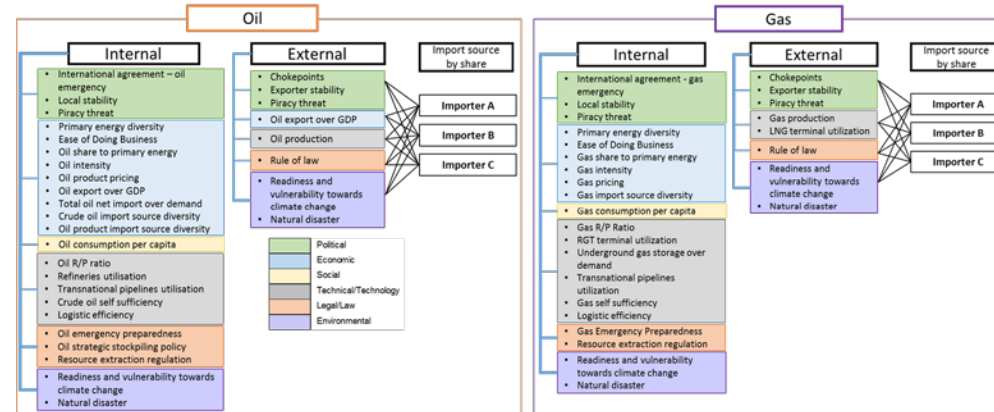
Oil

Internal

- International agreement – oil emergency
- Local stability
- Piracy threat

- Primary energy diversity
- Ease of Doing Business
- Oil share to primary energy
- Oil intensity
- Oil product pricing
- Oil export over GDP
- Total oil net import over demand
- Crude oil import source diversity
- Oil product import source diversity

- Oil consumption per capita

- Oil R/P ratio
- Refineries utilisation
- Transnational pipelines utilisation
- Crude oil self sufficiency
- Logistic efficiency

- Oil emergency preparedness
- Oil strategic stockpiling policy
- Resource extraction regulation

- Readiness and vulnerability towards climate change
- Natural disaster

External

- Chokepoints
- Exporter stability
- Piracy threat

- Oil export over GDP

- Oil production

- Rule of law

- Readiness and vulnerability towards climate change
- Natural disaster

Import source by share

Importer A
Importer B
Importer C

Political
Economic
Social
Technical/Technology
Legal/Law
Environmental

Gas

Internal

- International agreement - gas emergency
- Local stability
- Piracy threat

- Primary energy diversity
- Ease of Doing Business
- Gas share to primary energy
- Gas intensity
- Gas pricing
- Gas import source diversity

- Gas consumption per capita

- Gas R/P Ratio
- RGT terminal utilization
- Underground gas storage over demand
- Transnational pipelines utilization
- Gas self sufficiency
- Logistic efficiency

- Gas Emergency Preparedness
- Resource extraction regulation

- Readiness and vulnerability towards climate change
- Natural disaster

External

- Chokepoints
- Exporter stability
- Piracy threat

- Gas production
- LNG terminal utilization

- Rule of law

- Readiness and vulnerability towards climate change
- Natural disaster

Import source by share

Importer A
Importer B
Importer C